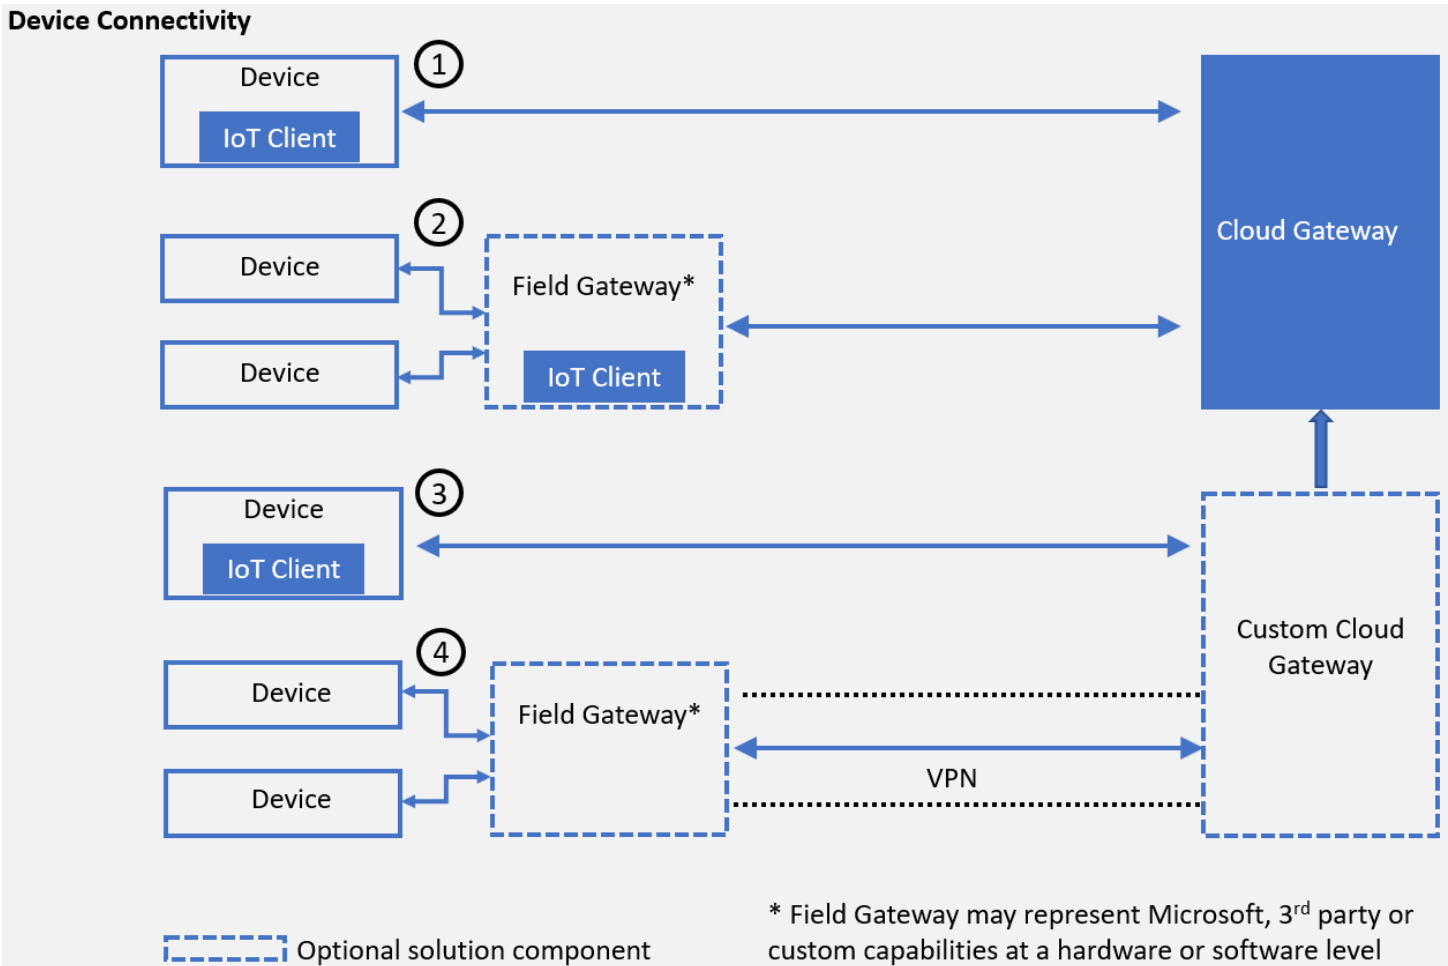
Device Connectivity

Device
IoT Client
1

Cloud Gateway

2
Device
Field Gateway*
Device
IoT Client

3
Device
IoT Client

Custom Cloud Gateway

4
Device
Field Gateway*
Device
VPN

Optional solution component

* Field Gateway may represent Microsoft, 3$^{rd}$ party or custom capabilities at a hardware or software level